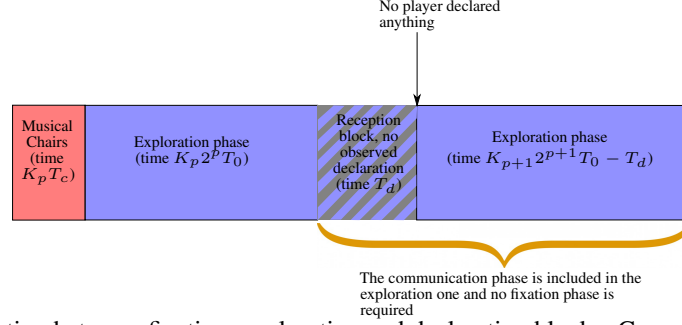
No player declared anything

Musical Chairs (time $K_pT_c$)

Exploration phase (time $K_p2^pT_0$)

Reception block, no observed declaration (time $T_d$)

Exploration phase (time $K_{p+1}2^{p+1}T_0 - T_d$)

The communication phase is included in the exploration one and no fixation phase is required

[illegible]